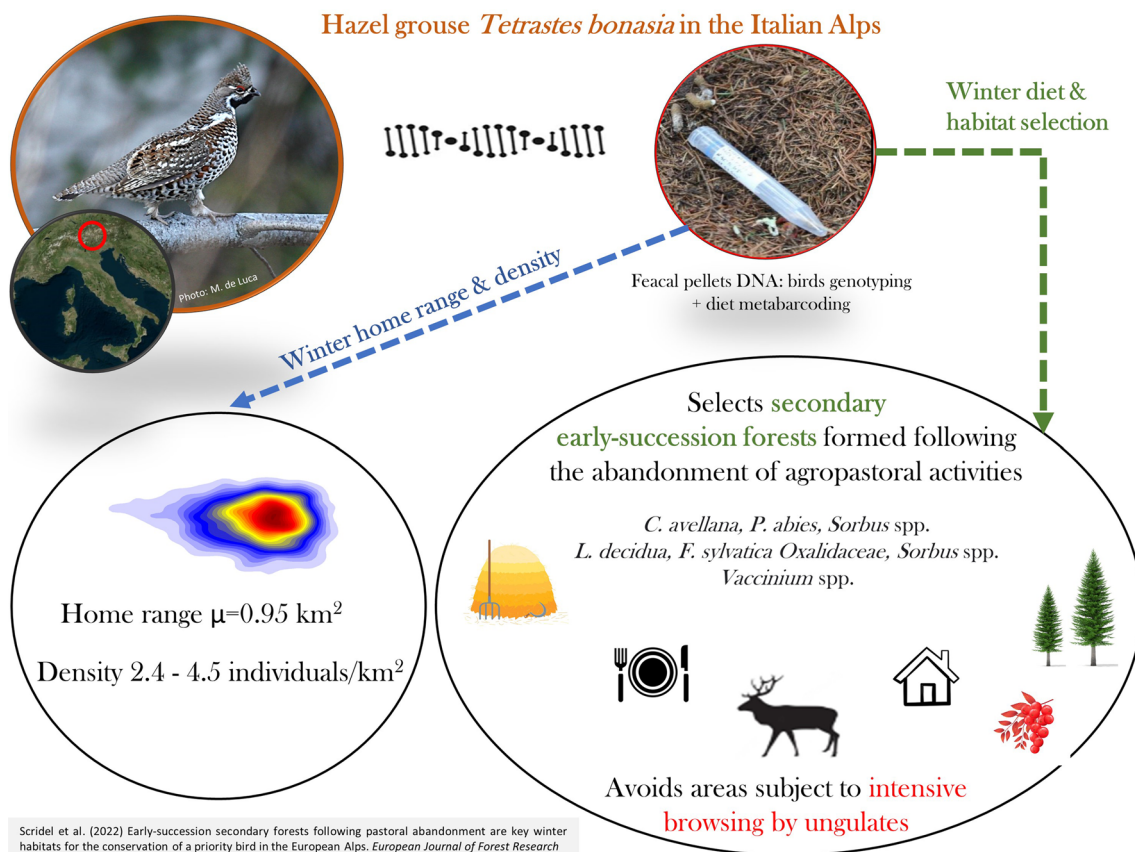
Hazel grouse *Tetrastes bonasia* in the Italian Alps

Photo: M. de Luca

Winter diet & habitat selection

Feacal pellets DNA: birds genotyping + diet metabarcoding

Winter home range & density

Home range μ=0.95 km$^2$

Density 2.4 - 4.5 individuals/km$^2$

Selects secondary early-succession forests formed following the abandonment of agropastoral activities

*C. avellana, P. abies, Sorbus* spp.
*L. decidua, F. sylvatica Oxalidaceae, Sorbus* spp.
*Vaccinium* spp.

Avoids areas subject to intensive browsing by ungulates

Scridel et al. (2022) Early-succession secondary forests following pastoral abandonment are key winter habitats for the conservation of a priority bird in the European Alps. *European Journal of Forest Research*